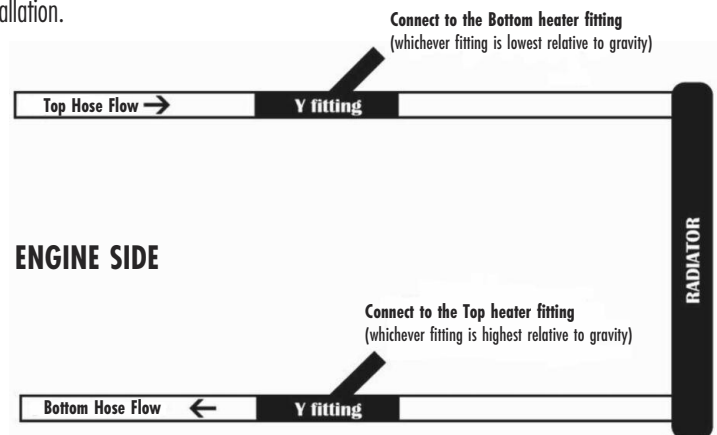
allation.

**Connect to the Bottom heater fitting**
(whichever fitting is lowest relative to gravity)

Top Hose Flow →

Y fitting

ENGINE SIDE

RADIATOR

**Connect to the Top heater fitting**
(whichever fitting is highest relative to gravity)

Bottom Hose Flow ←

Y fitting